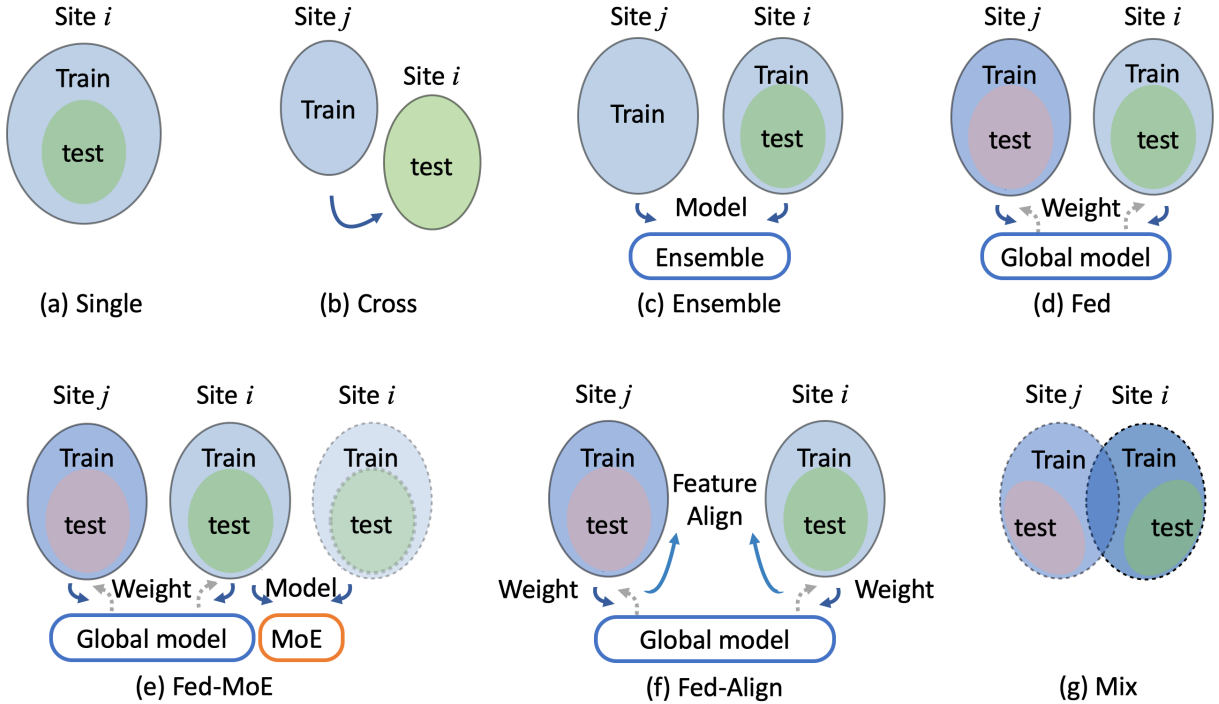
Site $i$

Train

test

(a) Single

Site $j$

Train

Site $i$

test

(b) Cross

Site $j$

Train

Site $i$

Train

test

Model

Ensemble

(c) Ensemble

Site $j$

Train

test

Site $i$

Train

test

Weight

Global model

(d) Fed

Site $j$

Train

test

Site $i$

Train

test

Site $i$

Train

test

Weight

Model

Global model

MoE

(e) Fed-MoE

Site $j$

Train

test

Feature Align

Site $i$

Train

test

Weight

Weight

Global model

(f) Fed-Align

Site $j$

Site $i$

Train

Train

test

test

(g) Mix